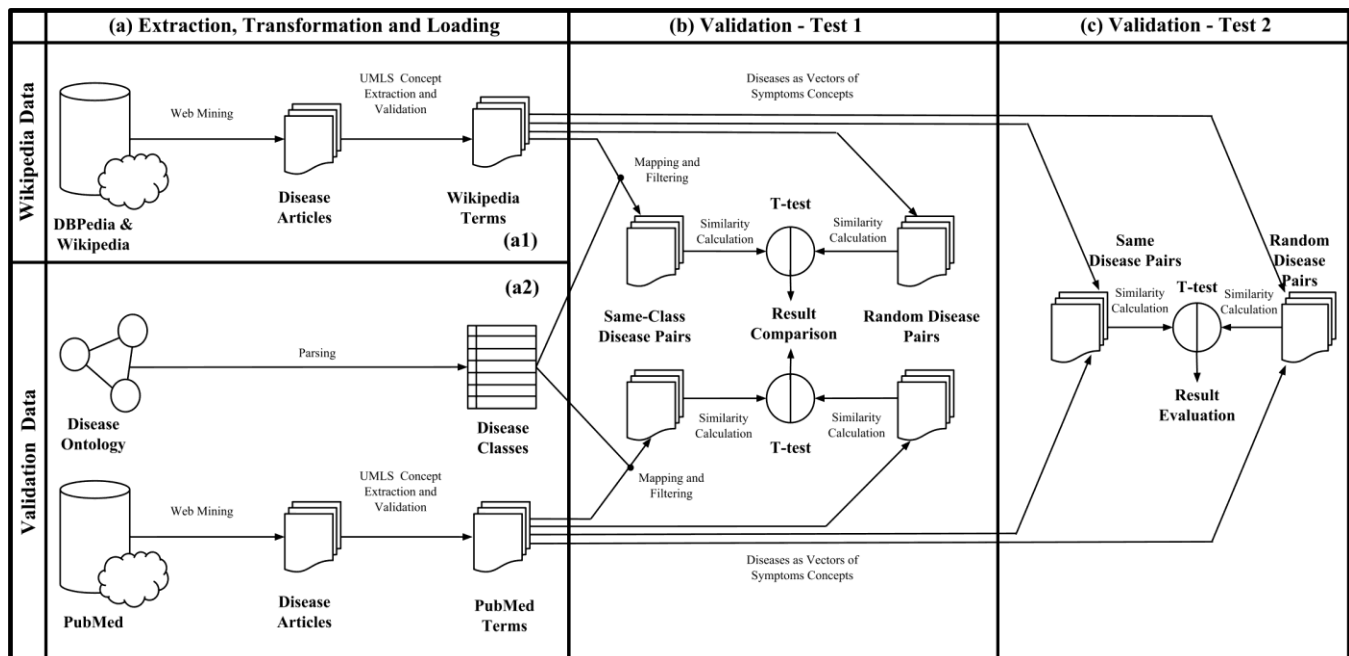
(a) Extraction, Transformation and Loading

(b) Validation - Test 1

(c) Validation - Test 2

Wikipedia Data

Web Mining

UMLS Concept Extraction and Validation

Diseases as Vectors of Symptoms Concepts

DBPedia & Wikipedia

Disease Articles

Wikipedia Terms

(a1)

Mapping and Filtering

T-test

Similarity Calculation

Similarity Calculation

Same Disease Pairs

Random Disease Pairs

T-test

Similarity Calculation

Similarity Calculation

Validation Data

(a2)

Parsing

Same-Class Disease Pairs

Result Comparison

Random Disease Pairs

Result Evaluation

Disease Ontology

Disease Classes

Similarity Calculation

Similarity Calculation

T-test

Mapping and Filtering

Web Mining

UMLS Concept Extraction and Validation

Diseases as Vectors of Symptoms Concepts

PubMed

Disease Articles

PubMed Terms